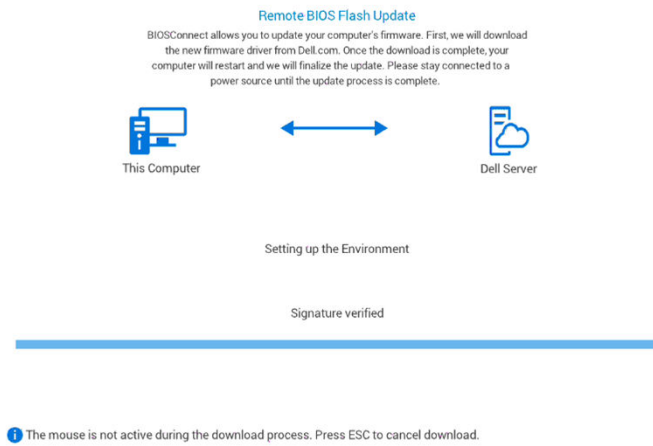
Remote BIOS Flash Update

BIOSConnect allows you to update your computer's firmware. First, we will download the new firmware driver from Dell.com. Once the download is complete, your computer will restart and we will finalize the update. Please stay connected to a power source until the update process is complete.

This Computer

Dell Server

Setting up the Environment

Signature verified

The mouse is not active during the download process. Press ESC to cancel download.